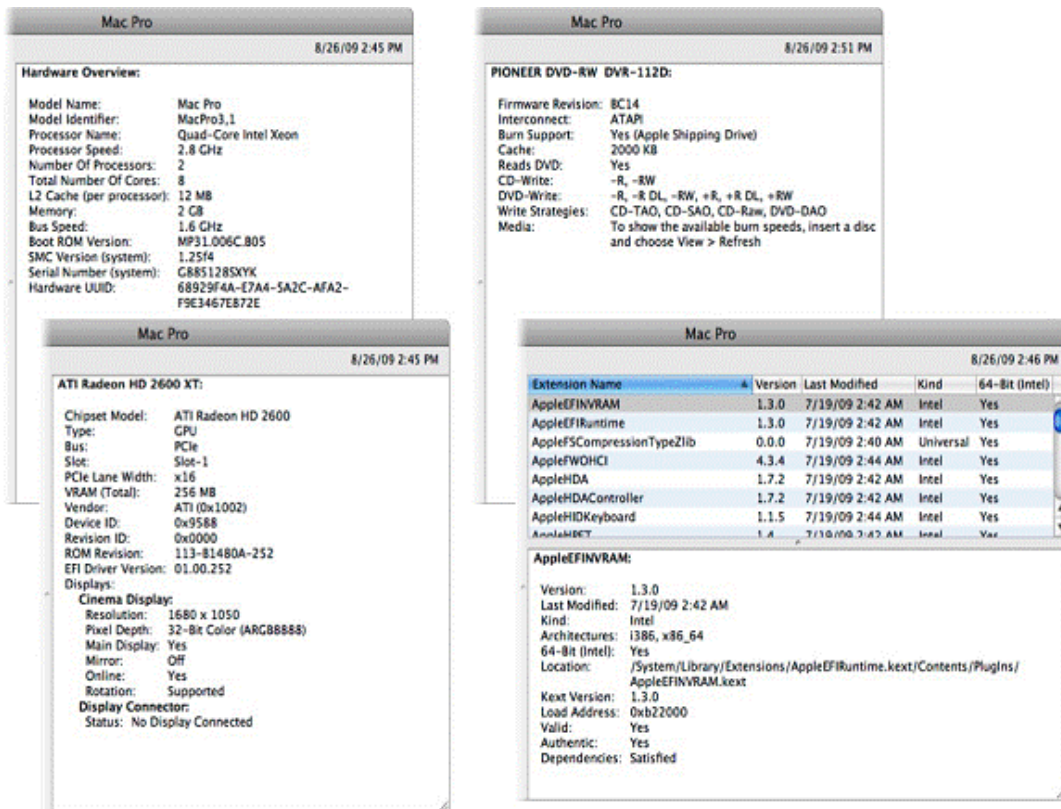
Mac Pro

8/26/09 2:45 PM

Hardware Overview:

Model Name: Mac Pro
Model Identifier: MacPro3,1
Processor Name: Quad-Core Intel Xeon
Processor Speed: 2.8 GHz
Number Of Processors: 2
Total Number Of Cores: 8
L2 Cache (per processor): 12 MB
Memory: 2 GB
Bus Speed: 1.6 GHz
Boot ROM Version: MP31.006C.B05
SMC Version (system): 1.25f4
Serial Number (system): G885128SXYK
Hardware UUID: 68929F4A-E7A4-5A2C-AFA2-F9E3467E872E

Mac Pro

8/26/09 2:45 PM

ATI Radeon HD 2600 XT:

Chipset Model: ATI Radeon HD 2600
Type: GPU
Bus: PCIe
Slot: Slot-1
PCIe Lane Width: x16
VRAM (Total): 256 MB
Vendor: ATI (0x1002)
Device ID: 0x9588
Revision ID: 0x0000
ROM Revision: 113-B1480A-252
EFI Driver Version: 01.00.252
Displays:
Cinema Display:
Resolution: 1680 x 1050
Pixel Depth: 32-Bit Color (ARGB8888)
Main Display: Yes
Mirror: Off
Online: Yes
Rotation: Supported
Display Connector:
Status: No Display Connected

Mac Pro

8/26/09 2:51 PM

PIONEER DVD-RW DVR-112D:

Firmware Revision: BC14
Interconnect: ATAPI
Burn Support: Yes (Apple Shipping Drive)
Cache: 2000 KB
Reads DVD: Yes
CD-Write: -R, -RW
DVD-Write: -R, -R DL, -RW, +R, +R DL, +RW
Write Strategies: CD-TAO, CD-SAO, CD-Raw, DVD-DAO
Media: To show the available burn speeds, insert a disc and choose View > Refresh

Mac Pro

8/26/09 2:46 PM

| Extension Name | Version | Last Modified | Kind | 64-Bit (Intel) |
|---|---|---|---|---|
| AppleEFINVRAM | 1.3.0 | 7/19/09 2:42 AM | Intel | Yes |
| AppleEFIRuntime | 1.3.0 | 7/19/09 2:42 AM | Intel | Yes |
| AppleFSCompressionTypeZlib | 0.0.0 | 7/19/09 2:40 AM | Universal | Yes |
| AppleFWOHCI | 4.3.4 | 7/19/09 2:44 AM | Intel | Yes |
| AppleHDA | 1.7.2 | 7/19/09 2:42 AM | Intel | Yes |
| AppleHDAController | 1.7.2 | 7/19/09 2:42 AM | Intel | Yes |
| AppleHIDKeyboard | 1.1.5 | 7/19/09 2:44 AM | Intel | Yes |
| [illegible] | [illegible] | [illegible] | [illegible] | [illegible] |

AppleEFINVRAM:

Version: 1.3.0
Last Modified: 7/19/09 2:42 AM
Kind: Intel
Architectures: i386, x86_64
64-Bit (Intel): Yes
Location: /System/Library/Extensions/AppleEFIRuntime.kext/Contents/PlugIns/AppleEFINVRAM.kext
Kext Version: 1.3.0
Load Address: 0xb22000
Valid: Yes
Authentic: Yes
Dependencies: Satisfied